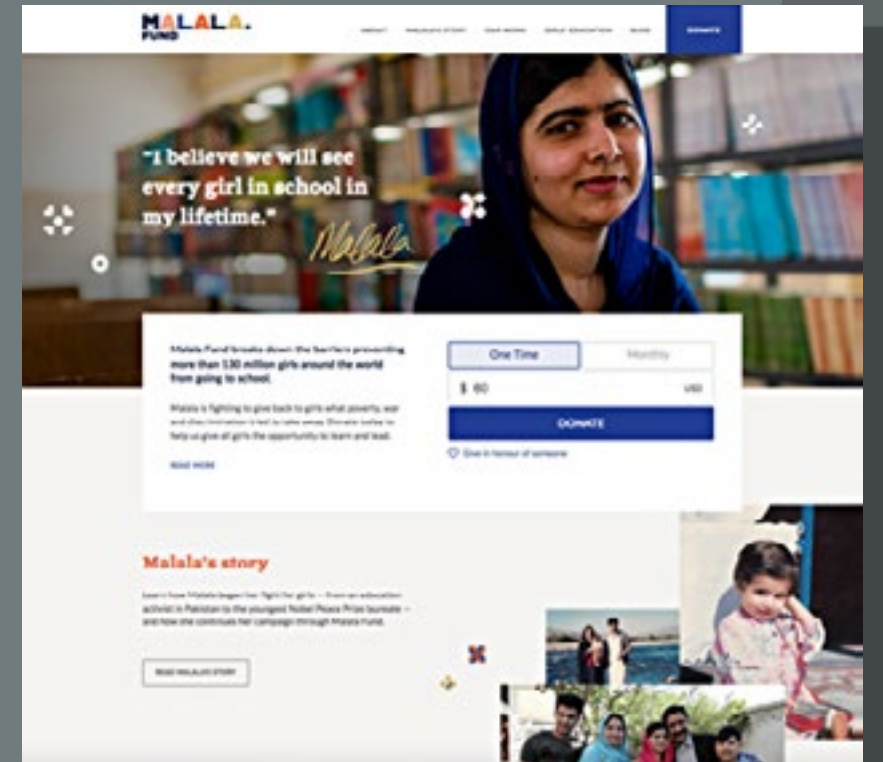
MALALA FUND

ABOUT MALALA'S STORY OUR WORK GIRLS' EDUCATION BLOG DONATE

"I believe we will see every girl in school in my lifetime."

Malala

Malala Fund breaks down the barriers preventing more than 130 million girls around the world from going to school.

Malala is fighting to give back to girls what poverty, war and discrimination tried to take away. Donate today to help us give all girls the opportunity to learn and lead.

READ MORE

One Time Monthly

$ 60 USD

DONATE

Give in honour of someone

Malala's story

Learn how Malala began her fight for girls — from an education activist in Pakistan to the youngest Nobel Peace Prize laureate — and how she continues her campaign through Malala Fund.

READ MALALA'S STORY